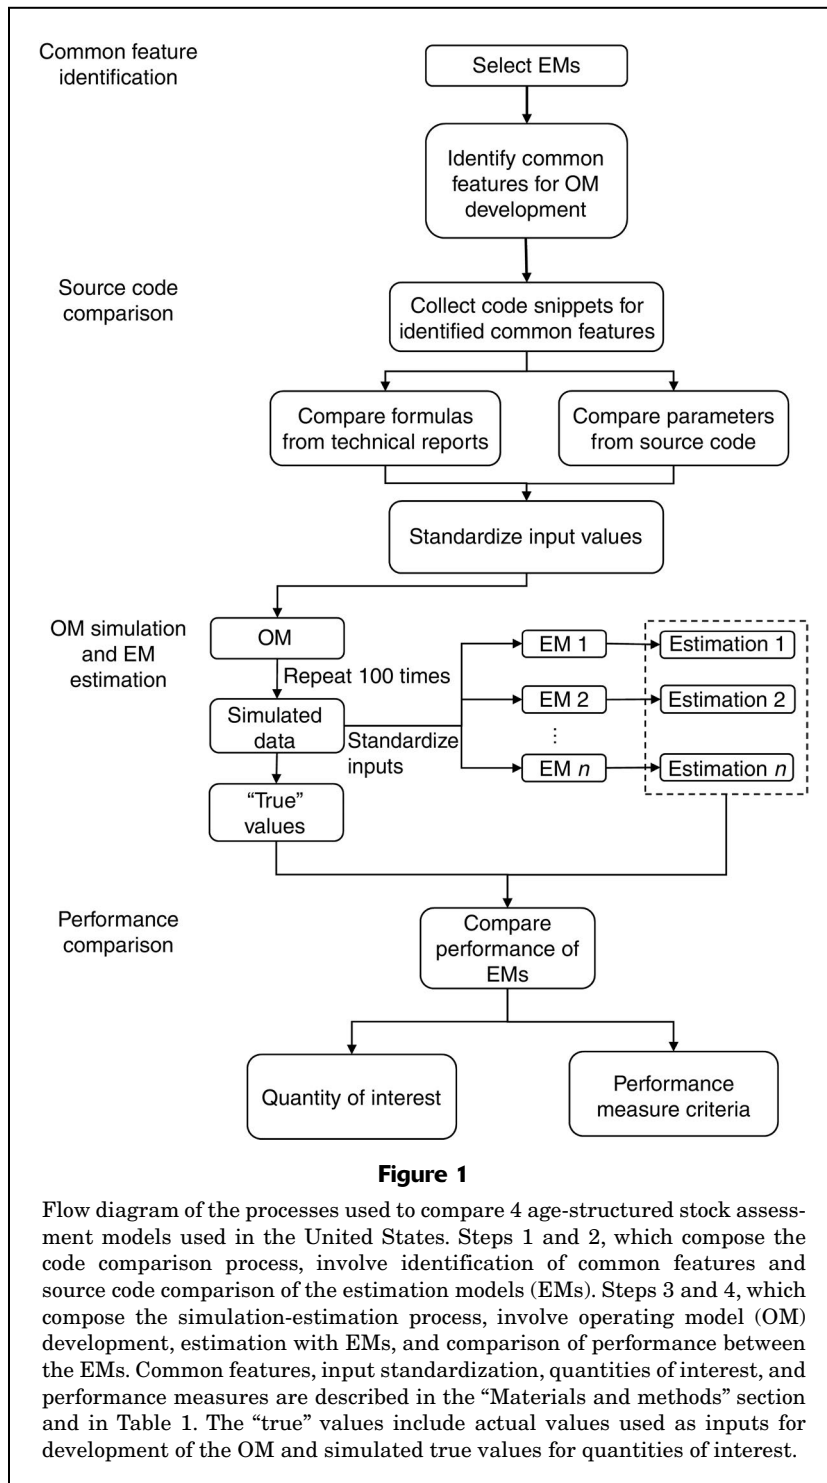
Common feature identification

Select EMs

Identify common features for OM development

Source code comparison

Collect code snippets for identified common features

Compare formulas from technical reports

Compare parameters from source code

Standardize input values

OM simulation and EM estimation

OM

Repeat 100 times

Simulated data

Standardize inputs

EM 1

Estimation 1

EM 2

Estimation 2

⋮

EM $n$

Estimation $n$

"True" values

Performance comparison

Compare performance of EMs

Quantity of interest

Performance measure criteria

**Figure 1**

Flow diagram of the processes used to compare 4 age-structured stock assessment models used in the United States. Steps 1 and 2, which compose the code comparison process, involve identification of common features and source code comparison of the estimation models (EMs). Steps 3 and 4, which compose the simulation-estimation process, involve operating model (OM) development, estimation with EMs, and comparison of performance between the EMs. Common features, input standardization, quantities of interest, and performance measures are described in the "Materials and methods" section and in Table 1. The "true" values include actual values used as inputs for development of the OM and simulated true values for quantities of interest.